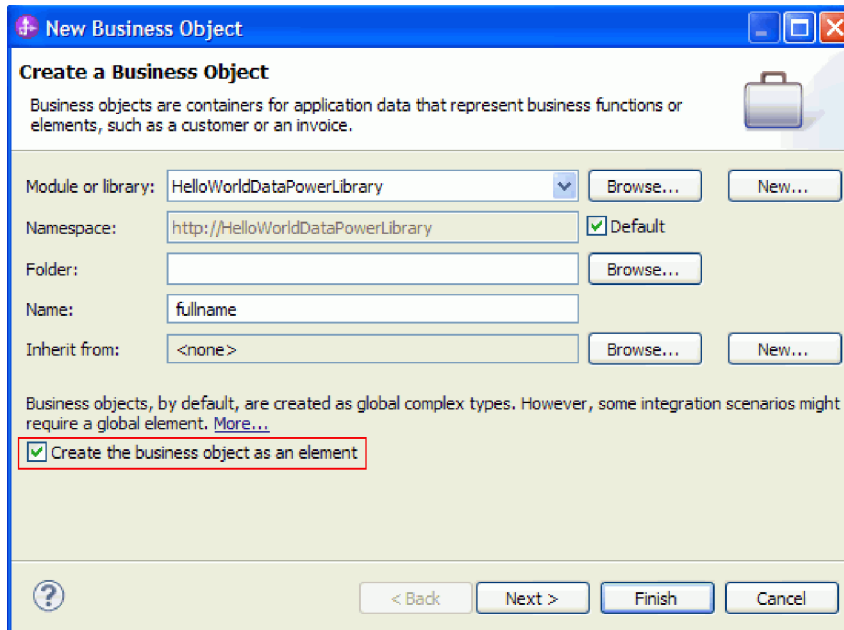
New Business Object

Create a Business Object

Business objects are containers for application data that represent business functions or elements, such as a customer or an invoice.

Module or library: HelloWorldDataPowerLibrary Browse... New...

Namespace: http://HelloWorldDataPowerLibrary Default

Folder: Browse...

Name: fullname

Inherit from: <none> Browse... New...

Business objects, by default, are created as global complex types. However, some integration scenarios might require a global element. More...

Create the business object as an element

?

< Back Next > Finish Cancel